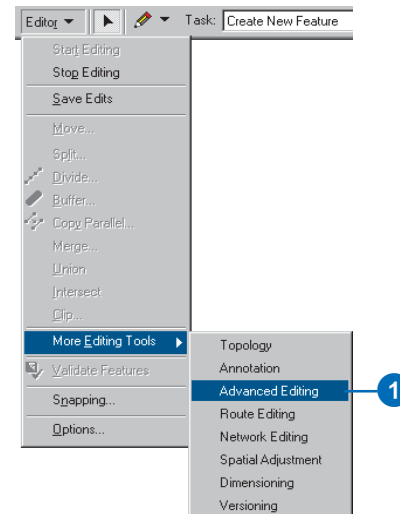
Editor ▼ Task: Create New Feature

Start Editing
Stop Editing
Save Edits
Move...
Split...
Divide...
Buffer...
Copy Parallel...
Merge...
Union
Intersect
Clip...
More Editing Tools
Validate Features
Snapping...
Options...

Topology
Annotation
Advanced Editing
Route Editing
Network Editing
Spatial Adjustment
Dimensioning
Versioning

1